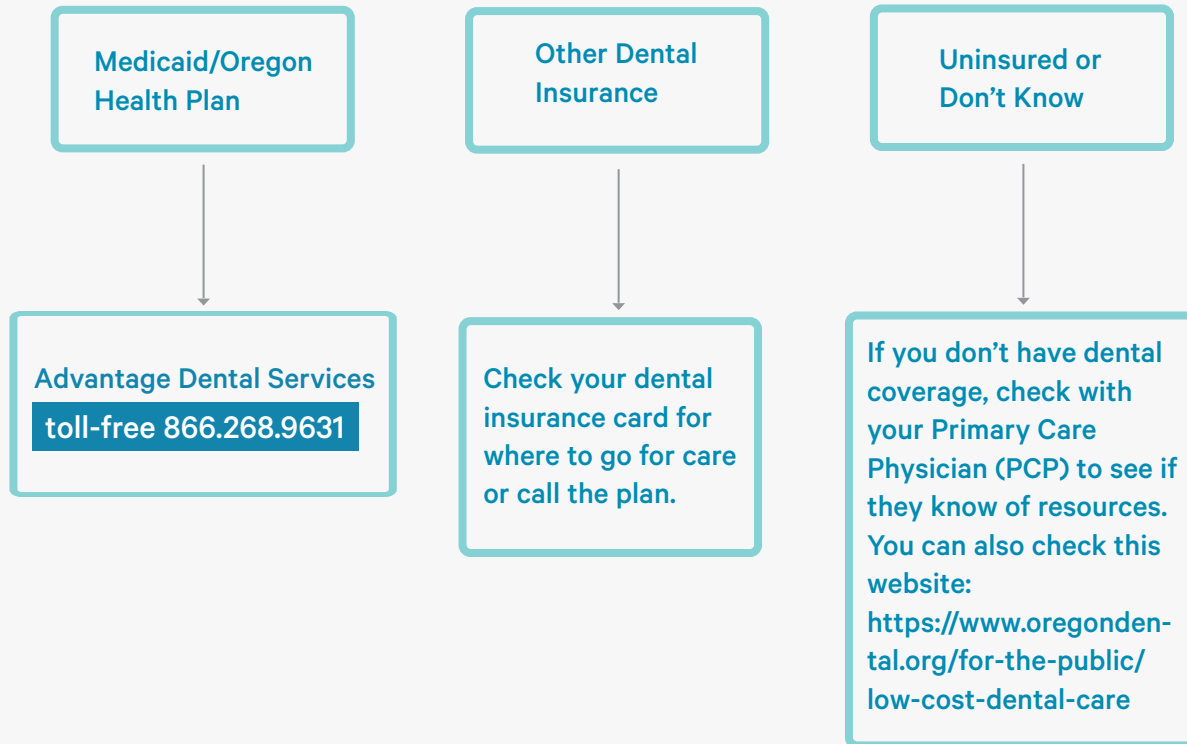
Medicaid/Oregon Health Plan

Advantage Dental Services
toll-free 866.268.9631

Other Dental Insurance

Check your dental insurance card for where to go for care or call the plan.

Uninsured or Don't Know

If you don't have dental coverage, check with your Primary Care Physician (PCP) to see if they know of resources. You can also check this website: https://www.oregondental.org/for-the-public/low-cost-dental-care